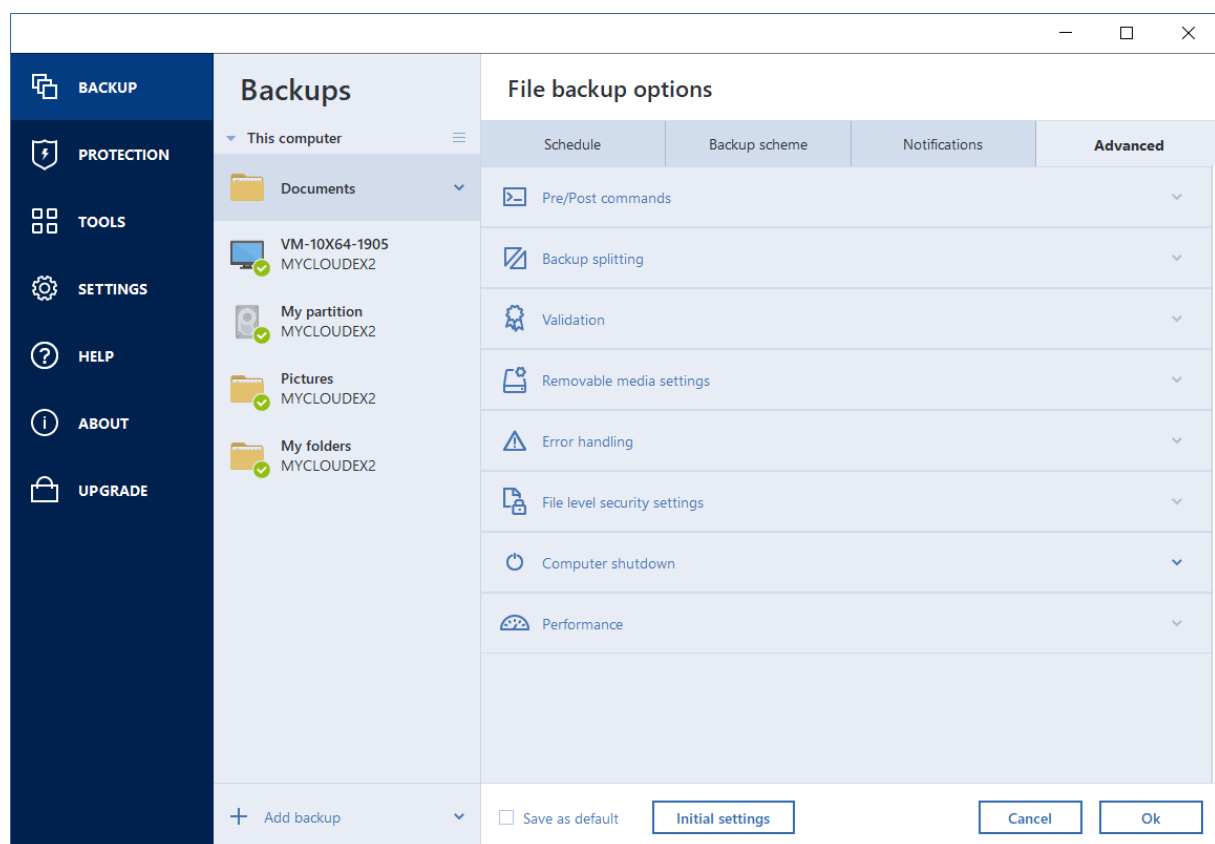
BACKUP
PROTECTION
TOOLS
SETTINGS
HELP
ABOUT
UPGRADE

Backups
This computer
Documents
VM-10X64-1905
MYCLOUDEX2
My partition
MYCLOUDEX2
Pictures
MYCLOUDEX2
My folders
MYCLOUDEX2
Add backup

File backup options
Schedule
Backup scheme
Notifications
Advanced
Pre/Post commands
Backup splitting
Validation
Removable media settings
Error handling
File level security settings
Computer shutdown
Performance

Save as default
Initial settings
Cancel
Ok